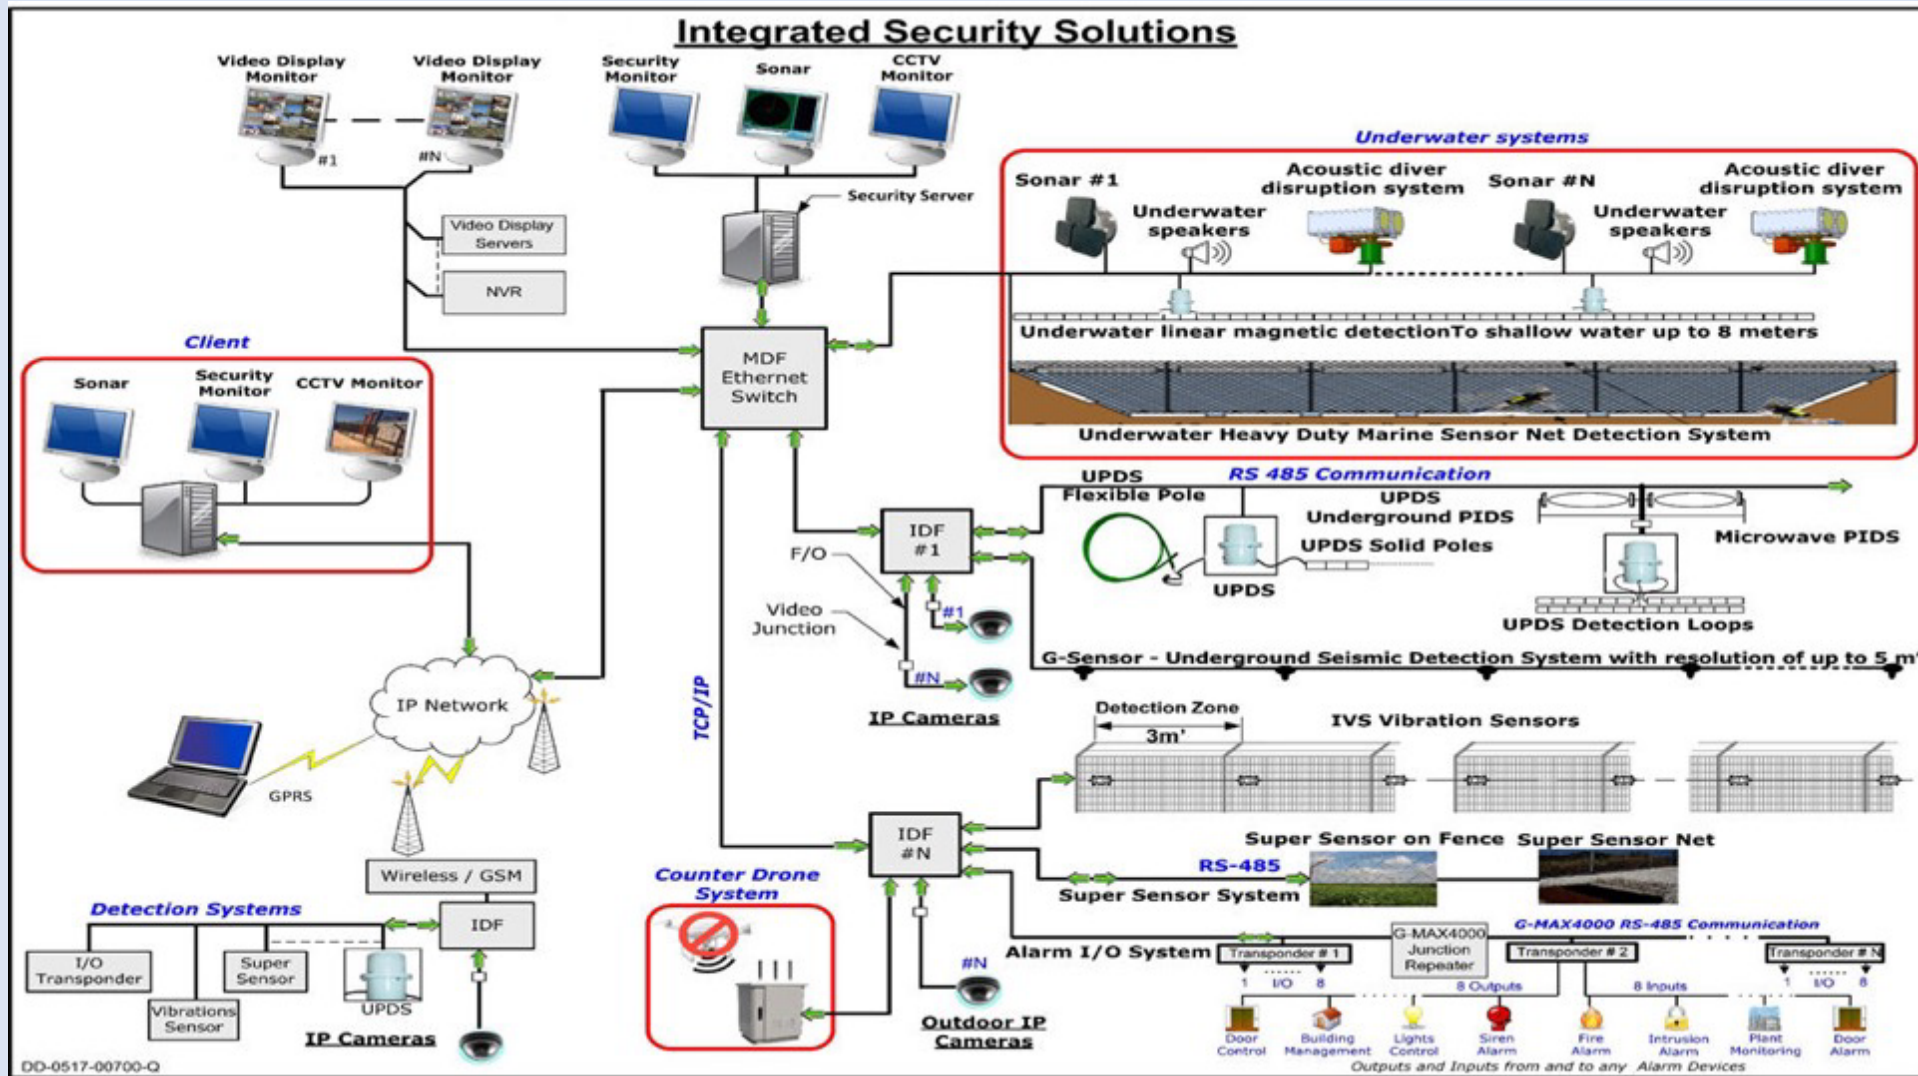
Integrated Security Solutions

Video Display Monitor
#1
Video Display Monitor
#N
Security Monitor
Sonar
CCTV Monitor
Security Server
Video Display Servers
NVR

Underwater systems
Sonar #1
Underwater speakers
Acoustic diver disruption system
Sonar #N
Underwater speakers
Acoustic diver disruption system
Underwater linear magnetic detectionTo shallow water up to 8 meters
Underwater Heavy Duty Marine Sensor Net Detection System

Client
Sonar
Security Monitor
CCTV Monitor

MDF Ethernet Switch

UPDS Flexible Pole
RS 485 Communication
UPDS Underground PIDS
UPDS Solid Poles
UPDS
Microwave PIDS
UPDS Detection Loops
IDF #1
F/O
Video Junction
#1
#N
IP Cameras
G-Sensor - Underground Seismic Detection System with resolution of up to 5 m'

IP Network
GPRS
TCP/IP
Detection Zone
3m'
IVS Vibration Sensors
IDF #N
Super Sensor on Fence
Super Sensor Net
RS-485
Super Sensor System

Wireless / GSM
IDF
Detection Systems
I/O Transponder
Vibrations Sensor
Super Sensor
UPDS
IP Cameras

Counter Drone System
#N
Outdoor IP Cameras

G-MAX4000 RS-485 Communication
Alarm I/O System
Transponder # 1
G-MAX4000 Junction Repeater
Transponder # 2
Transponder # N
1 I/O 8
8 Outputs
8 Inputs
1 I/O 8
Door Control
Building Management
Lights Control
Siren Alarm
Fire Alarm
Intrusion Alarm
Plant Monitoring
Door Alarm
Outputs and Inputs from and to any Alarm Devices

DD-0517-00700-Q